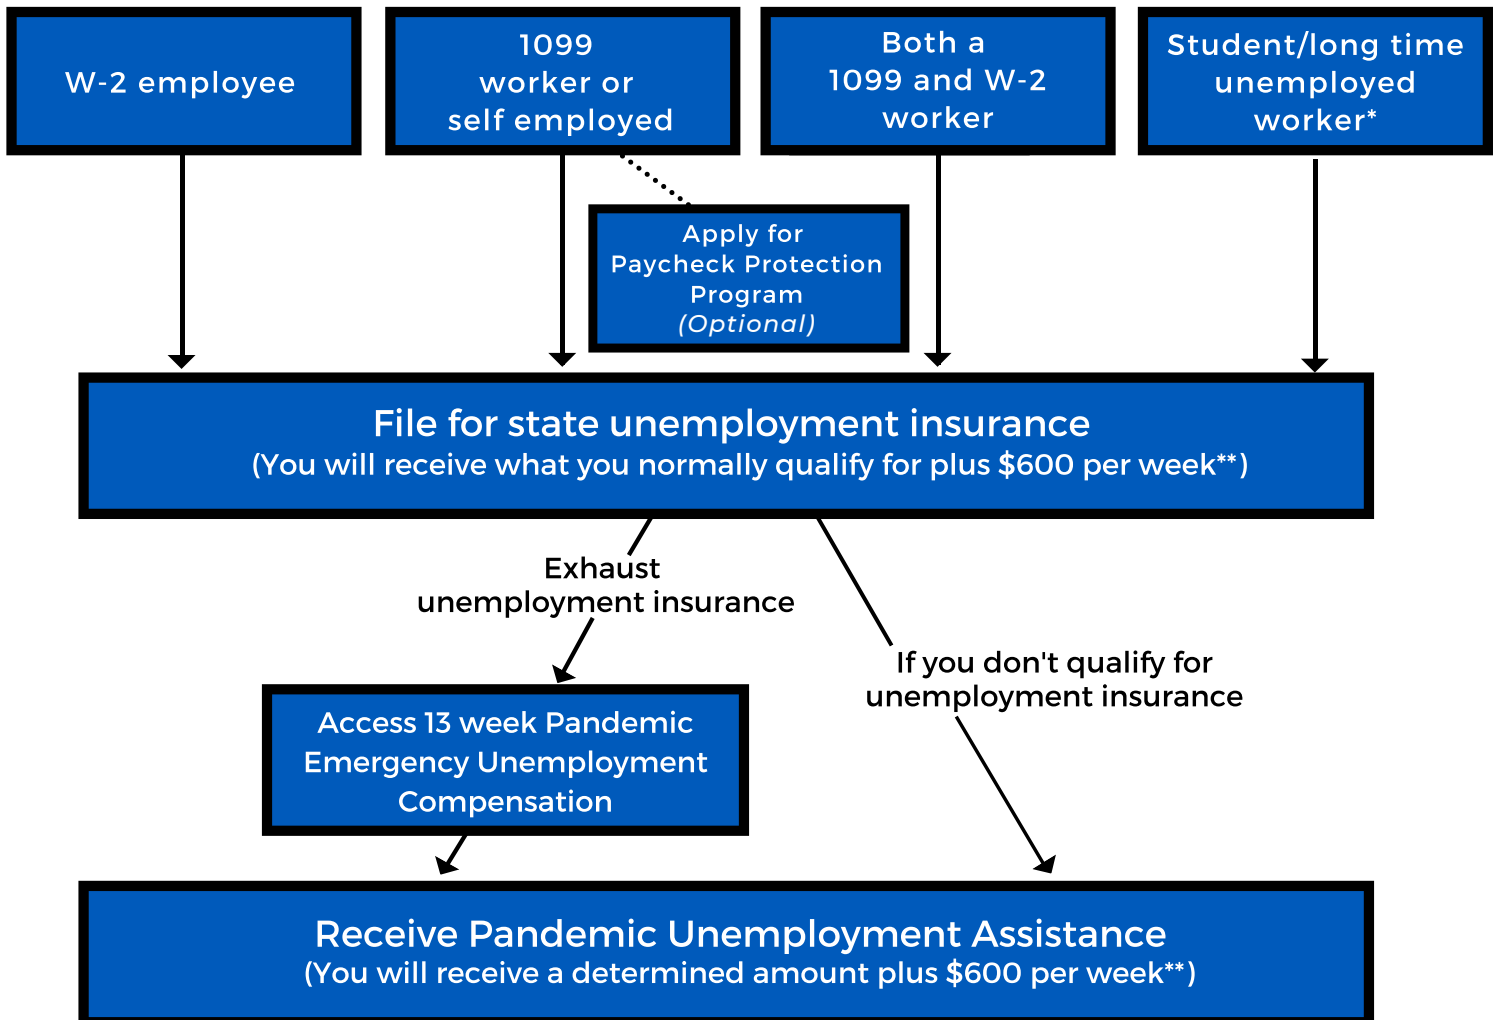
W-2 employee

1099 worker or self employed

Both a 1099 and W-2 worker

Student/long time unemployed worker*

Apply for Paycheck Protection Program (Optional)

File for state unemployment insurance
(You will receive what you normally qualify for plus \$600 per week**)

Exhaust unemployment insurance

If you don't qualify for unemployment insurance

Access 13 week Pandemic Emergency Unemployment Compensation

Receive Pandemic Unemployment Assistance
(You will receive a determined amount plus \$600 per week**)